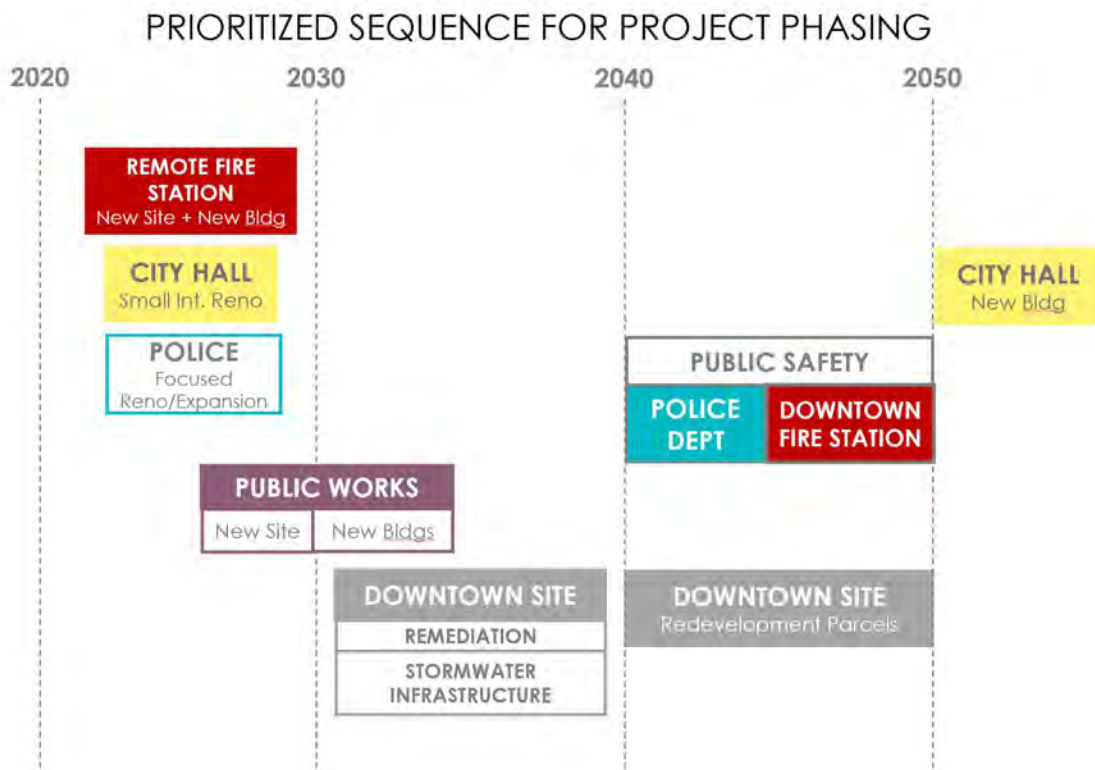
PRIORITIZED SEQUENCE FOR PROJECT PHASING

2020

2030

2040

2050

REMOTE FIRE STATION
New Site + New Bldg

CITY HALL
Small Int. Reno

POLICE
Focused Reno/Expansion

CITY HALL
New Bldg

PUBLIC SAFETY

POLICE DEPT

DOWNTOWN FIRE STATION

PUBLIC WORKS

New Site

New Bldgs

DOWNTOWN SITE

REMEDIATION

STORMWATER INFRASTRUCTURE

DOWNTOWN SITE
Redevelopment Parcels